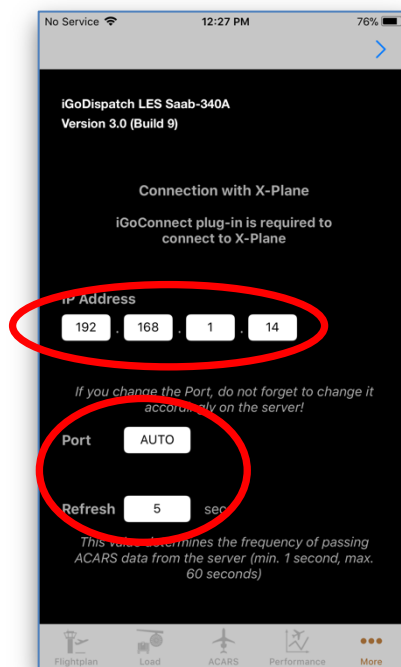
No Service 12:27 PM 76%

>

iGoDispatch LES Saab-340A
Version 3.0 (Build 9)

Connection with X-Plane

iGoConnect plug-in is required to connect to X-Plane

IP Address

192 . 168 . 1 . 14

If you change the Port, do not forget to change it accordingly on the server!

Port AUTO

Refresh 5 sec

This value determines the frequency of passing ACARS data from the server (min. 1 second, max. 60 seconds)

Flightplan Load ACARS Performance More